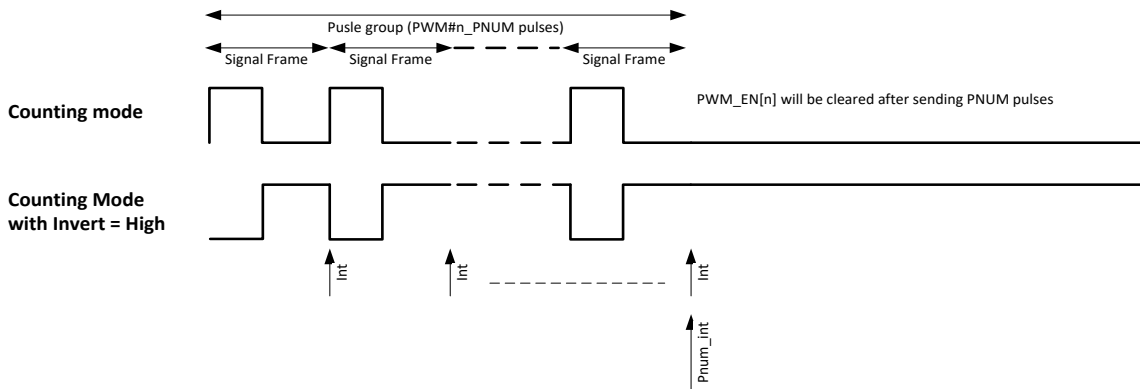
Pusle group (PWM#n_PNUM pulses)

Signal Frame

Signal Frame

Signal Frame

Counting mode

PWM_EN[n] will be cleared after sending PNUM pulses

Counting Mode with Invert = High

Int

Int

Int

Pnum_int